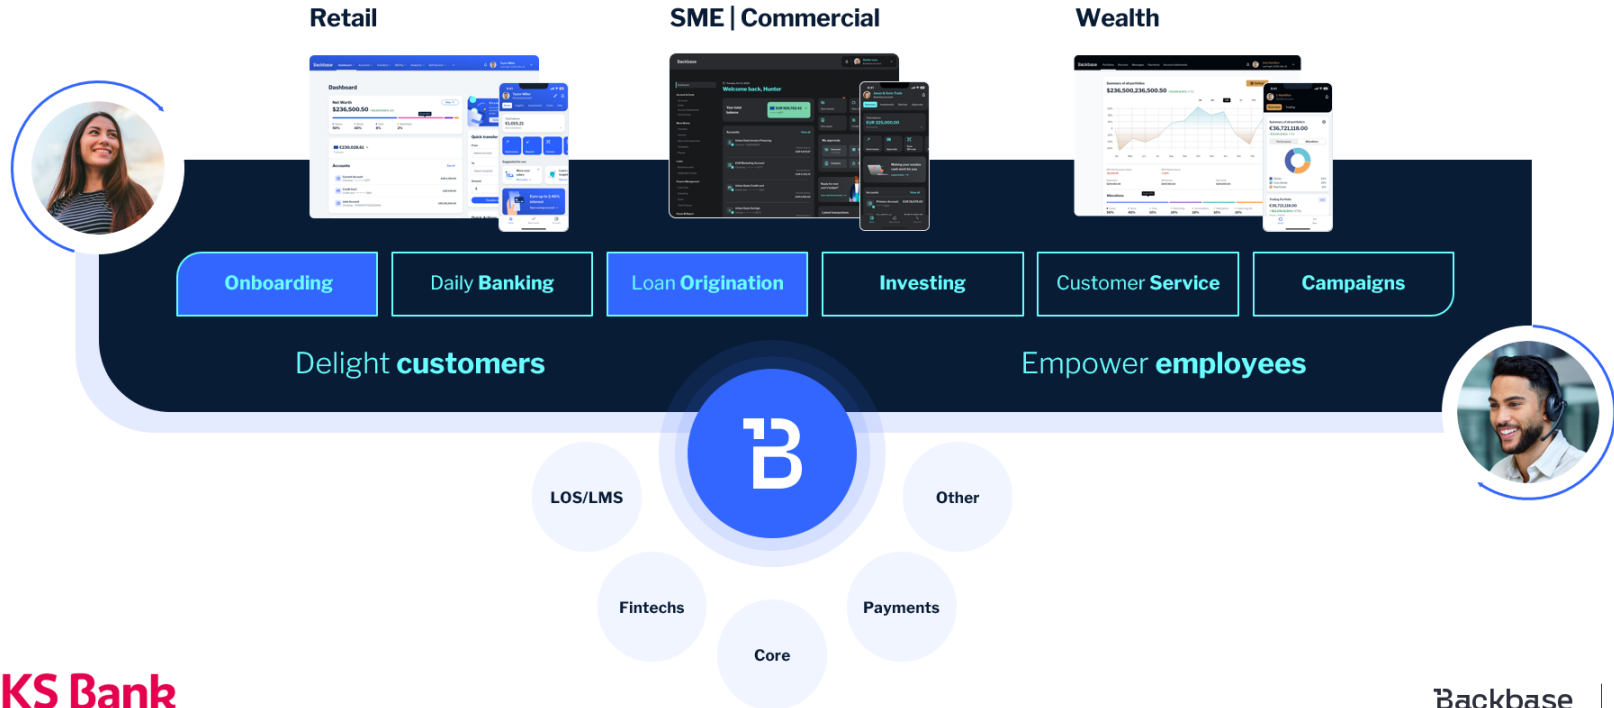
Retail

SME | Commercial

Wealth

Dashboard

Net Worth

$236,500.50

Welcome back, Hunter

$236,500,236,500.50

Onboarding

Daily Banking

Loan Origination

Investing

Customer Service

Campaigns

Delight customers

Empower employees

LOS/LMS

Other

Fintechs

Payments

Core

KS Bank

Backbase